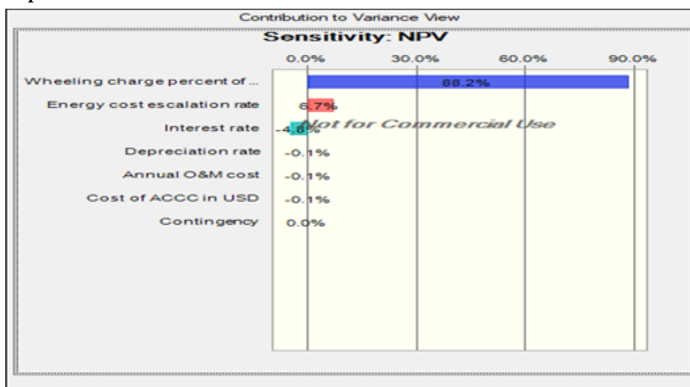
Contribution to Variance View

Sensitivity: NPV

0.0% 30.0% 60.0% 90.0%

Wheeling charge percent of ... 88.2%

Energy cost escalation rate 6.7%

Interest rate -4.8%

Depreciation rate -0.1%

Annual O&M cost -0.1%

Cost of ACCC in USD -0.1%

Contingency 0.0%

Not for Commercial Use